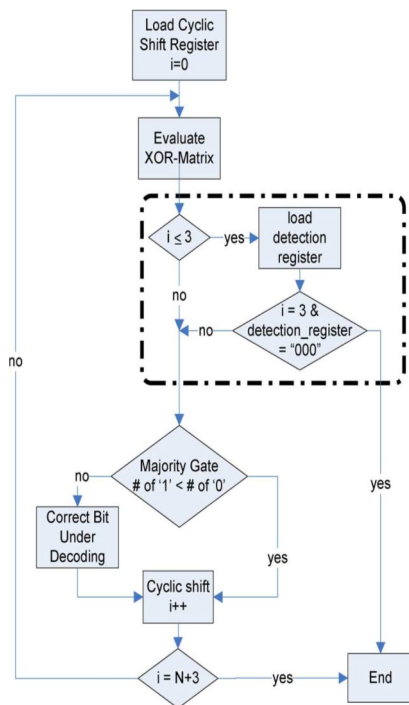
Load Cyclic Shift Register i=0

Evaluate XOR-Matrix

$i \leq 3$

yes

load detection register

no

no

i = 3 & detection_register = “000”

no

Majority Gate # of ‘1’ < # of ‘0’

no

yes

Correct Bit Under Decoding

yes

Cyclic shift i++

i = N+3

yes

End